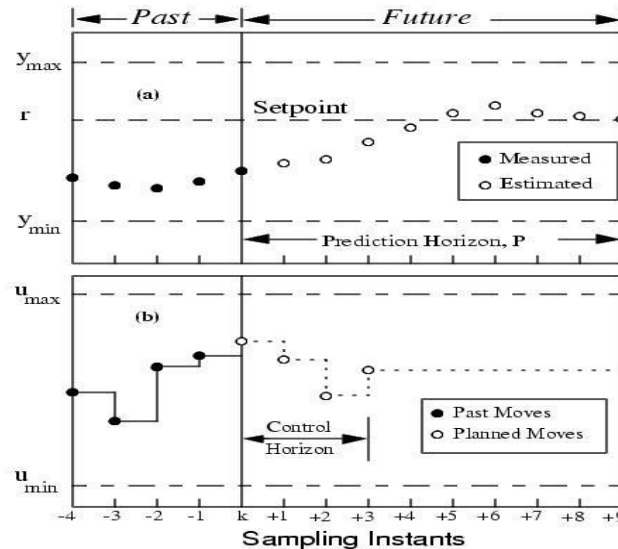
Past

Future

$y_{max}$

(a)

r

Setpoint

Measured

Estimated

$y_{min}$

Prediction Horizon, P

$u_{max}$

(b)

Past Moves

Planned Moves

Control Horizon

$u_{min}$

-4 -3 -2 -1 k +1 +2 +3 +4 +5 +6 +7 +8 +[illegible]

Sampling Instants